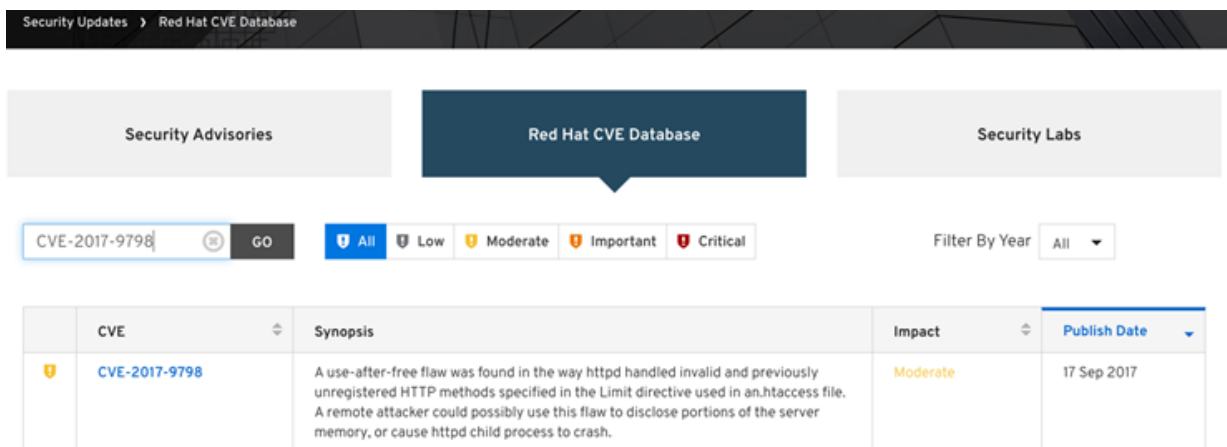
Security Updates › Red Hat CVE Database

Security Advisories

Red Hat CVE Database

Security Labs

CVE-2017-9798

GO

All

Low

Moderate

Important

Critical

Filter By Year

All

| | CVE | Synopsis | Impact | Publish Date |
|---|---|---|---|---|
| | CVE-2017-9798 | A use-after-free flaw was found in the way httpd handled invalid and previously unregistered HTTP methods specified in the Limit directive used in an.htaccess file. A remote attacker could possibly use this flaw to disclose portions of the server memory, or cause httpd child process to crash. | Moderate | 17 Sep 2017 |